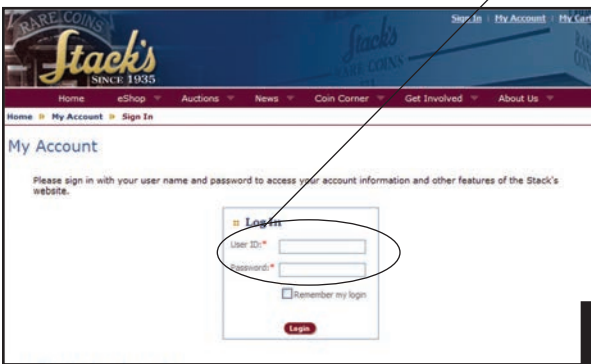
RARE COINS
Stack's
SINCE 1935

Sign In | My Account | My Cart

Home eShop Auctions News Coin Corner Get Involved About Us

Home » My Account » Sign In

My Account

Please sign in with your user name and password to access your account information and other features of the Stack's website.

Log In
User ID:*
Password:*
Remember my login
Login